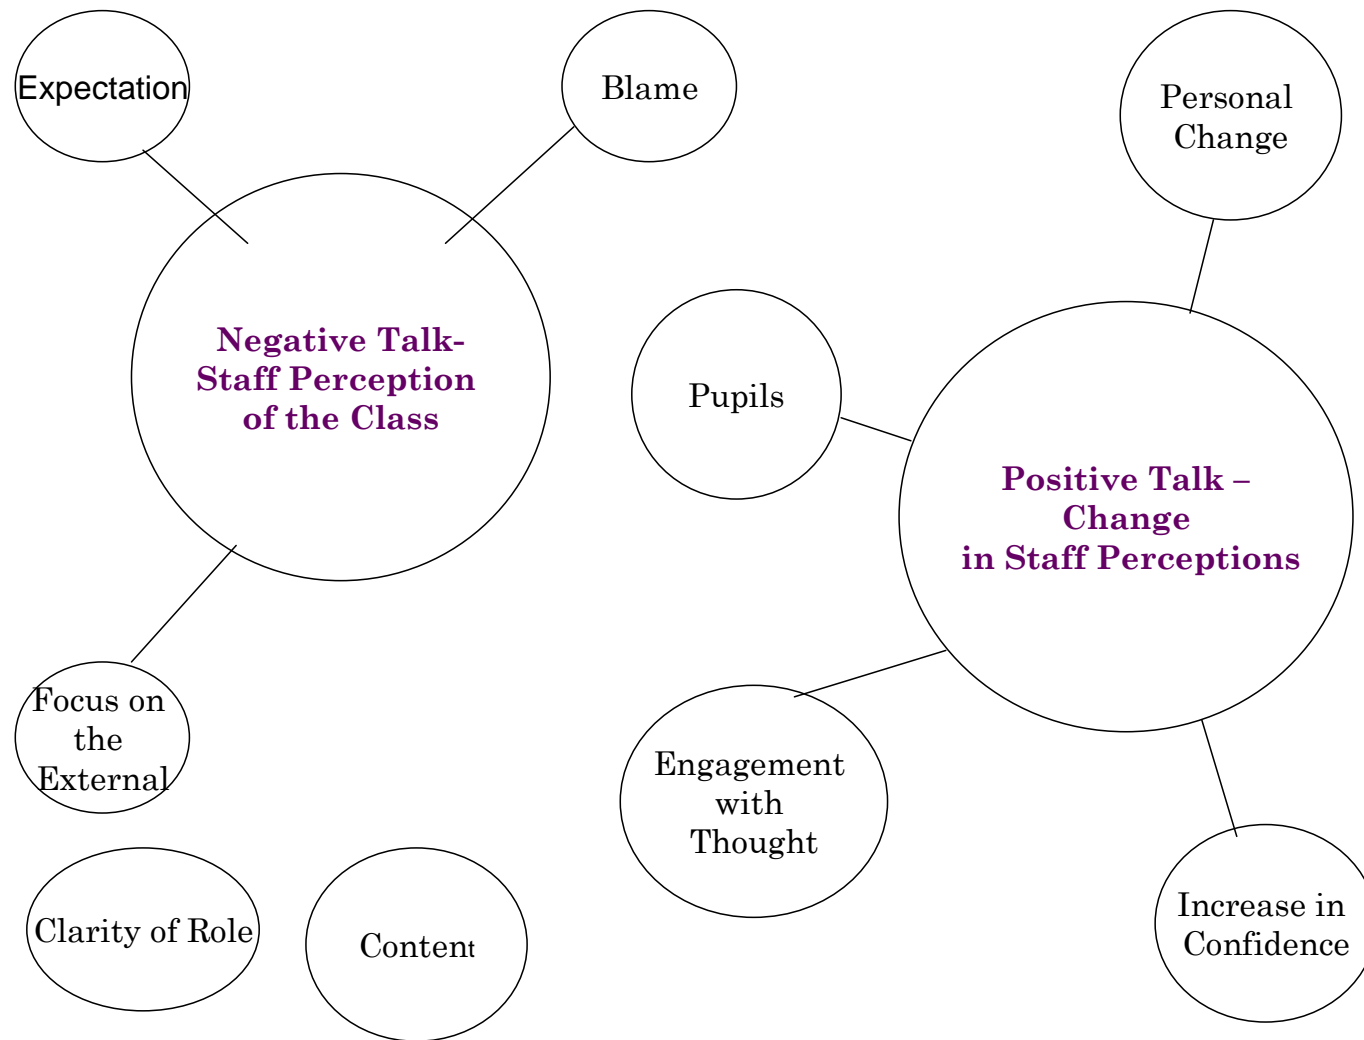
Expectation

Blame

Personal Change

Negative Talk- Staff Perception of the Class

Pupils

Positive Talk – Change in Staff Perceptions

Focus on the External

Engagement with Thought

Increase in Confidence

Clarity of Role

Content